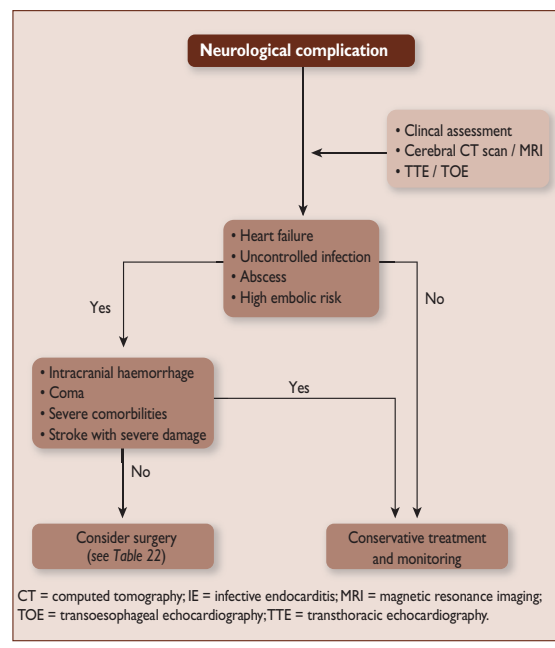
Neurological complication

• Clincal assessment
• Cerebral CT scan / MRI
• TTE / TOE

• Heart failure
• Uncontrolled infection
• Abscess
• High embolic risk

Yes

No

• Intracranial haemorrhage
• Coma
• Severe comorbilities
• Stroke with severe damage

Yes

No

Consider surgery (see Table 22)

Conservative treatment and monitoring

CT = computed tomography; IE = infective endocarditis; MRI = magnetic resonance imaging; TOE = transoesophageal echocardiography; TTE = transthoracic echocardiography.